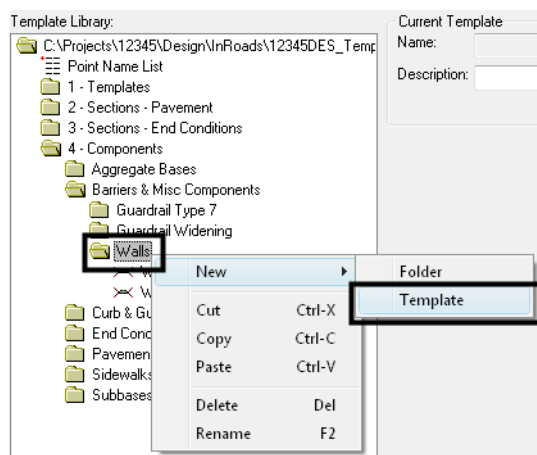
Template Library:

C:\Projects\12345\Design\InRoads\12345DES_Temp

Point Name List

1 - Templates

2 - Sections - Pavement

3 - Sections - End Conditions

4 - Components

Aggregate Bases

Barriers & Misc Components

Guardrail Type 7

Guardrail Widening

Walls

W

W

Curb & Gu

End Cond

Pavemen

Sidewalks

Subbases

Current Template

Name:

Description:

New

Cut Ctrl-X

Copy Ctrl-C

Paste Ctrl-V

Delete Del

Rename F2

Folder

Template